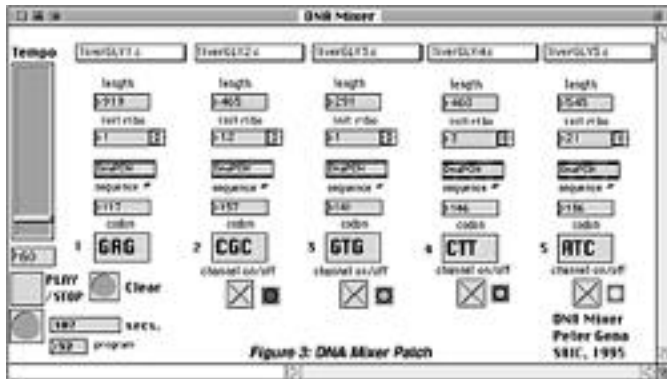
DNA Mixer

Tempo

liverGLY1.s | liverGLY2.s | liverGLY3.s | liverGLY4.s | liverGLY5.s

length | length | length | length | length

1919 | 1405 | 1271 | 1460 | 1545

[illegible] | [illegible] | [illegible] | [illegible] | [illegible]

1 | 1 | 1 | 1 | 1

DnaPOS | DnaPOS | DnaPOS | DnaPOS | DnaPOS

sequence # | sequence # | sequence # | sequence # | sequence #

117 | 157 | 140 | 146 | 136

codon | codon | codon | codon | codon

1 GAG | 2 CGC | 3 GTG | 4 CTT | 5 ATC

channel on/off | channel on/off | channel on/off | channel on/off | channel on/off

760

PLAY /STOP

Clear

187 secs.

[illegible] program

DNA Mixer
Peter Gena
SAIC, 1995

Figure 3: DNA Mixer Patch